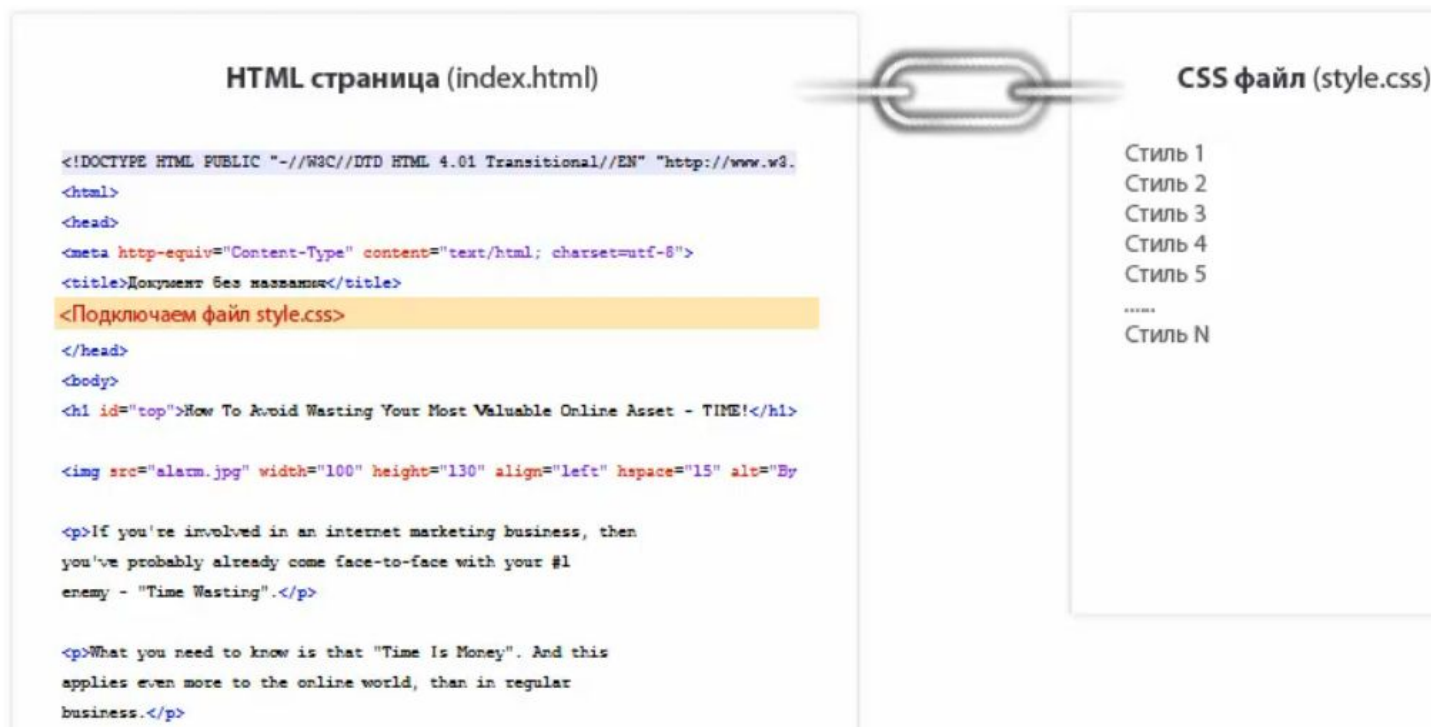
HTML страница (index.html)

<!DOCTYPE HTML PUBLIC "-//W3C//DTD HTML 4.01 Transitional//EN" "http://www.w3.
<html>
<head>
<meta http-equiv="Content-Type" content="text/html; charset=utf-8">
<title>Документ без названия</title>
<Подключаем файл style.css>
</head>
<body>
<h1 id="top">How To Avoid Wasting Your Most Valuable Online Asset - TIME!</h1>

<img src="alarm.jpg" width="100" height="130" align="left" hspace="15" alt="By

<p>If you're involved in an internet marketing business, then you've probably already come face-to-face with your #1 enemy - "Time Wasting".</p>

<p>What you need to know is that "Time Is Money". And this applies even more to the online world, than in regular business.</p>

CSS файл (style.css)

Стиль 1
Стиль 2
Стиль 3
Стиль 4
Стиль 5
......
Стиль N